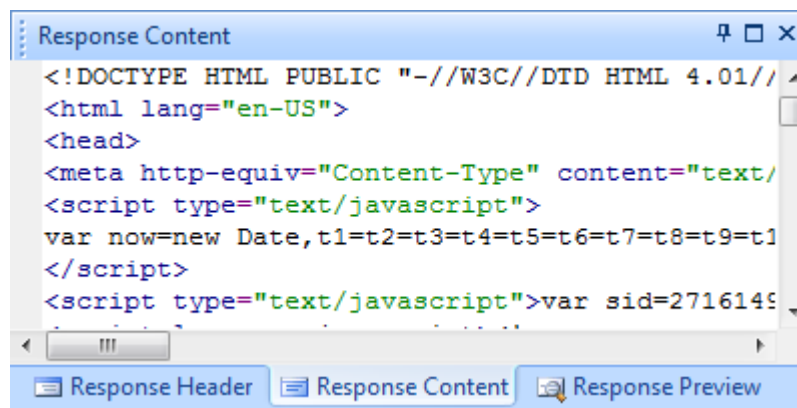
Response Content

<!DOCTYPE HTML PUBLIC "-//W3C//DTD HTML 4.01//
<html lang="en-US">
<head>
<meta http-equiv="Content-Type" content="text/
<script type="text/javascript">
var now=new Date,t1=t2=t3=t4=t5=t6=t7=t8=t9=t1
</script>
<script type="text/javascript">var sid=2716149
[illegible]

Response Header Response Content Response Preview